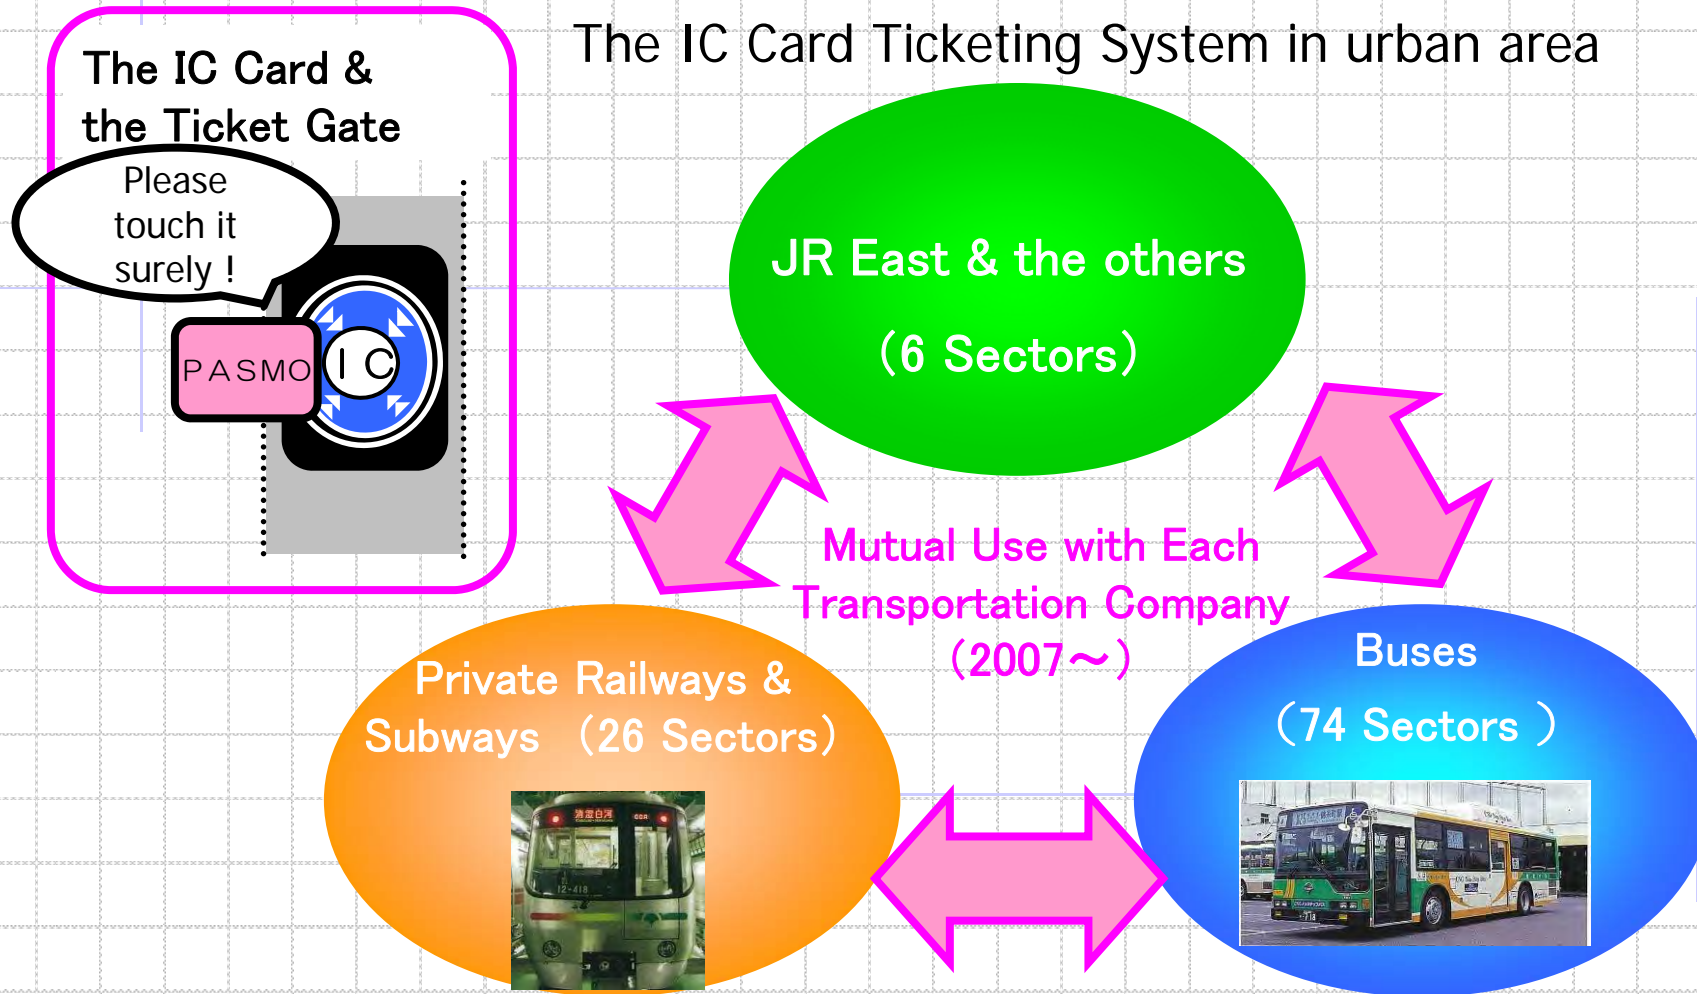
The IC Card &
the Ticket Gate

Please touch it surely !

PASMO

IC

The IC Card Ticketing System in urban area

JR East & the others

(6 Sectors)

Mutual Use with Each Transportation Company (2007～)

Private Railways & Subways (26 Sectors)

Buses

(74 Sectors )